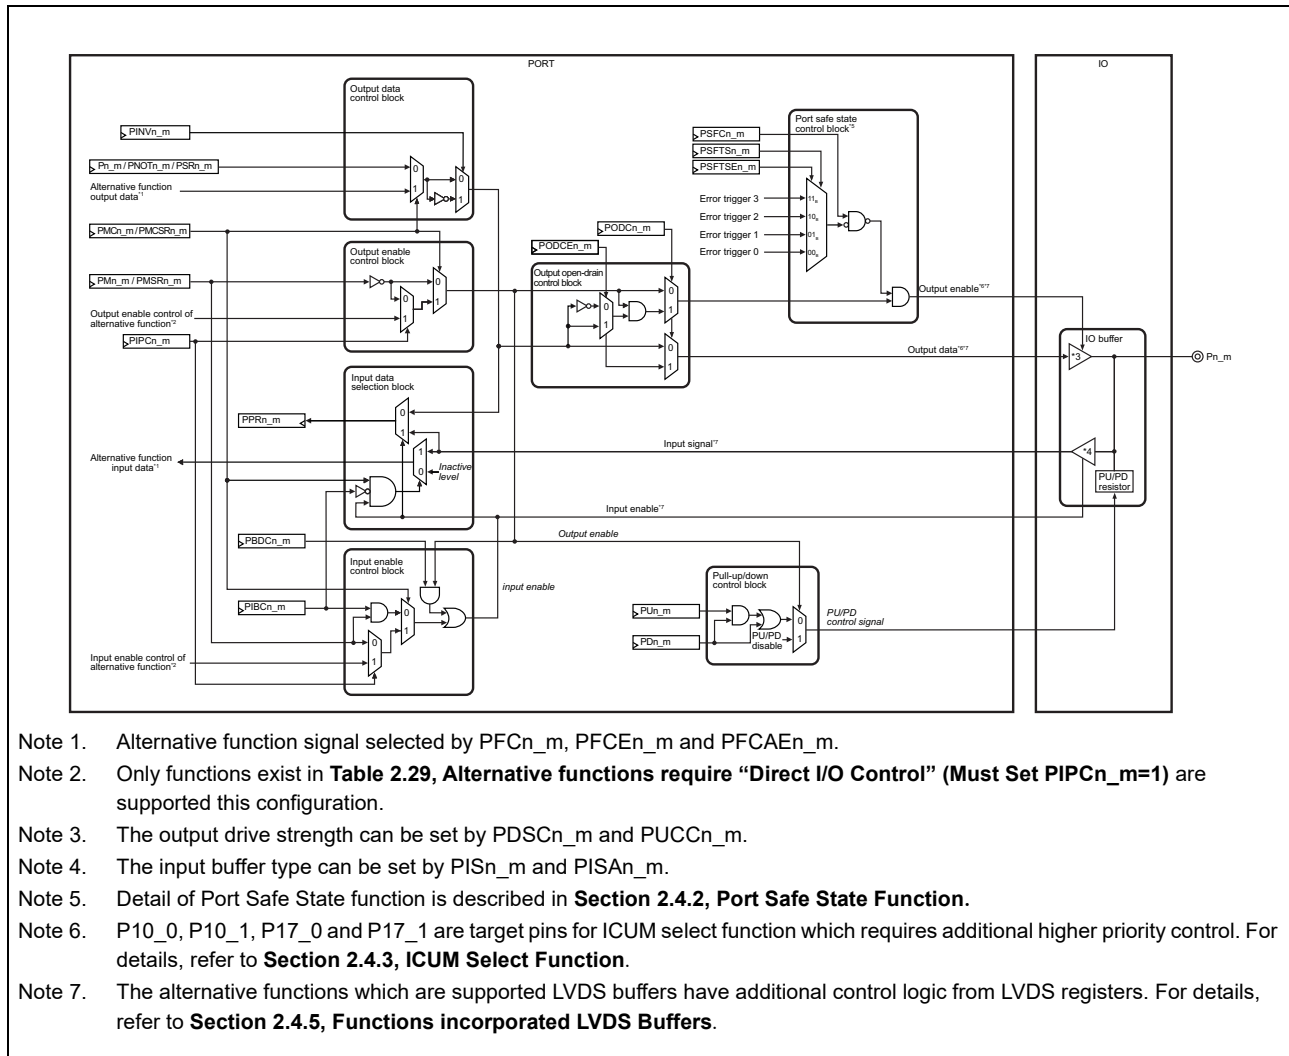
PORT

IO

Output data control block

PINVn_m

Pn_m / PNOTn_m / PSRn_m

Alternative function output data*1

0

1

0

1

PMCn_m / PMCSRn_m

Output enable control block

PMn_m / PMSRn_m

Output enable control of alternative function*2

PIPCn_m

0

1

0

1

Port safe state control block*5

PSFCn_m

PSFTSn_m

PSFTSEn_m

Error trigger 3

Error trigger 2

Error trigger 1

Error trigger 0

$11_B$

$10_B$

$01_B$

$00_B$

PODCn_m

PODCEn_m

Output open-drain control block

0

1

0

1

0

1

Output enable*6*7

Output data*6*7

IO buffer

*3

Pn_m

Input data selection block

PPRn_m

0

1

1

0

Inactive level

Alternative function input data*1

Input signal*7

*4

PU/PD resistor

Input enable*7

PBDCn_m

Output enable

Input enable control block

PIBCn_m

0

1

0

1

input enable

Pull-up/down control block

PUn_m

PDn_m

PU/PD disable

0

1

PU/PD control signal

Input enable control of alternative function*2

Note 1. Alternative function signal selected by PFCn_m, PFCEn_m and PFCAEn_m.

Note 2. Only functions exist in **Table 2.29, Alternative functions require “Direct I/O Control” (Must Set PIPCn_m=1)** are supported this configuration.

Note 3. The output drive strength can be set by PDSCn_m and PUCCn_m.

Note 4. The input buffer type can be set by PISn_m and PISAn_m.

Note 5. Detail of Port Safe State function is described in **Section 2.4.2, Port Safe State Function.**

Note 6. P10_0, P10_1, P17_0 and P17_1 are target pins for ICUM select function which requires additional higher priority control. For details, refer to **Section 2.4.3, ICUM Select Function**.

Note 7. The alternative functions which are supported LVDS buffers have additional control logic from LVDS registers. For details, refer to **Section 2.4.5, Functions incorporated LVDS Buffers**.